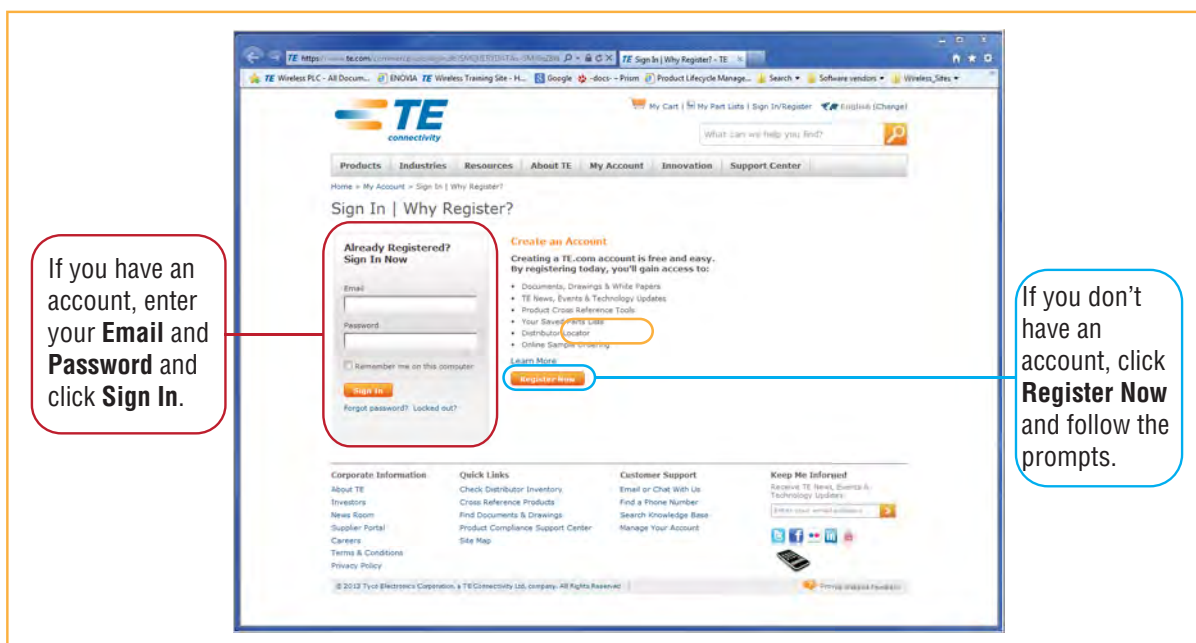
TE https://www.te.com/commerce/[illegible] TE Sign In | Why Register? - TE

TE Wireless PLC - All Docum... ENOVIA TE Wireless Training Site - H... Google -docs- - Prism Product Lifecycle Manage... Search Software vendors Wireless_Sites

TE connectivity

My Cart | My Part Lists | Sign In/Register English (Change)

What can we help you find?

Products Industries Resources About TE My Account Innovation Support Center

Home > My Account > Sign In | Why Register?

Sign In | Why Register?

Already Registered? Sign In Now

Email

Password

Remember me on this computer

Sign In

Forgot password? Locked out?

Create an Account

Creating a TE.com account is free and easy. By registering today, you'll gain access to:

• Documents, Drawings & White Papers
• TE News, Events & Technology Updates
• Product Cross Reference Tools
• Your Saved Parts Lists
• Distributor Locator
• Online Sample Ordering

Learn More

Register Now

If you have an account, enter your **Email** and **Password** and click **Sign In**.

If you don't have an account, click **Register Now** and follow the prompts.

Corporate Information
About TE
Investors
News Room
Supplier Portal
Careers
Terms & Conditions
Privacy Policy

Quick Links
Check Distributor Inventory
Cross Reference Products
Find Documents & Drawings
Product Compliance Support Center
Site Map

Customer Support
Email or Chat With Us
Find a Phone Number
Search Knowledge Base
Manage Your Account

Keep Me Informed
Receive TE News, Events & Technology Updates:
Enter your email address

© 2012 Tyco Electronics Corporation, a TE Connectivity Ltd. company. All Rights Reserved

Provide website feedback